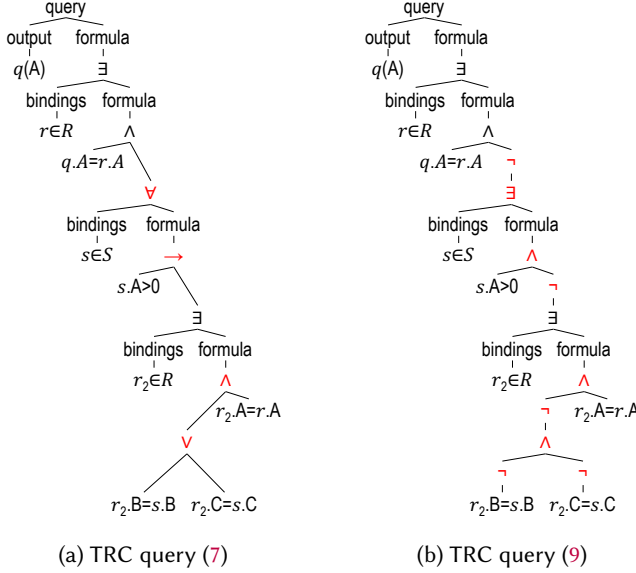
query

output formula

$q$(A) $\exists$

bindings formula

$r \in R$ $\wedge$

$q.A$=$r.A$ $\forall$

bindings formula

$s \in S$ $\rightarrow$

$s$.A>0 $\exists$

bindings formula

$r_2 \in R$ $\wedge$

$r_2$.A=$r$.A

$\vee$

$r_2$.B=$s$.B $r_2$.C=$s$.C

(a) TRC query (7)

query

output formula

$q$(A) $\exists$

bindings formula

$r \in R$ $\wedge$

$q.A$=$r.A$ $\neg$

$\exists$

bindings formula

$s \in S$ $\wedge$

$s$.A>0 $\neg$

$\exists$

bindings formula

$r_2 \in R$ $\wedge$

$\neg$ $r_2$.A=$r$.A

$\wedge$

$\neg$ $\neg$

$r_2$.B=$s$.B $r_2$.C=$s$.C

(b) TRC query (9)